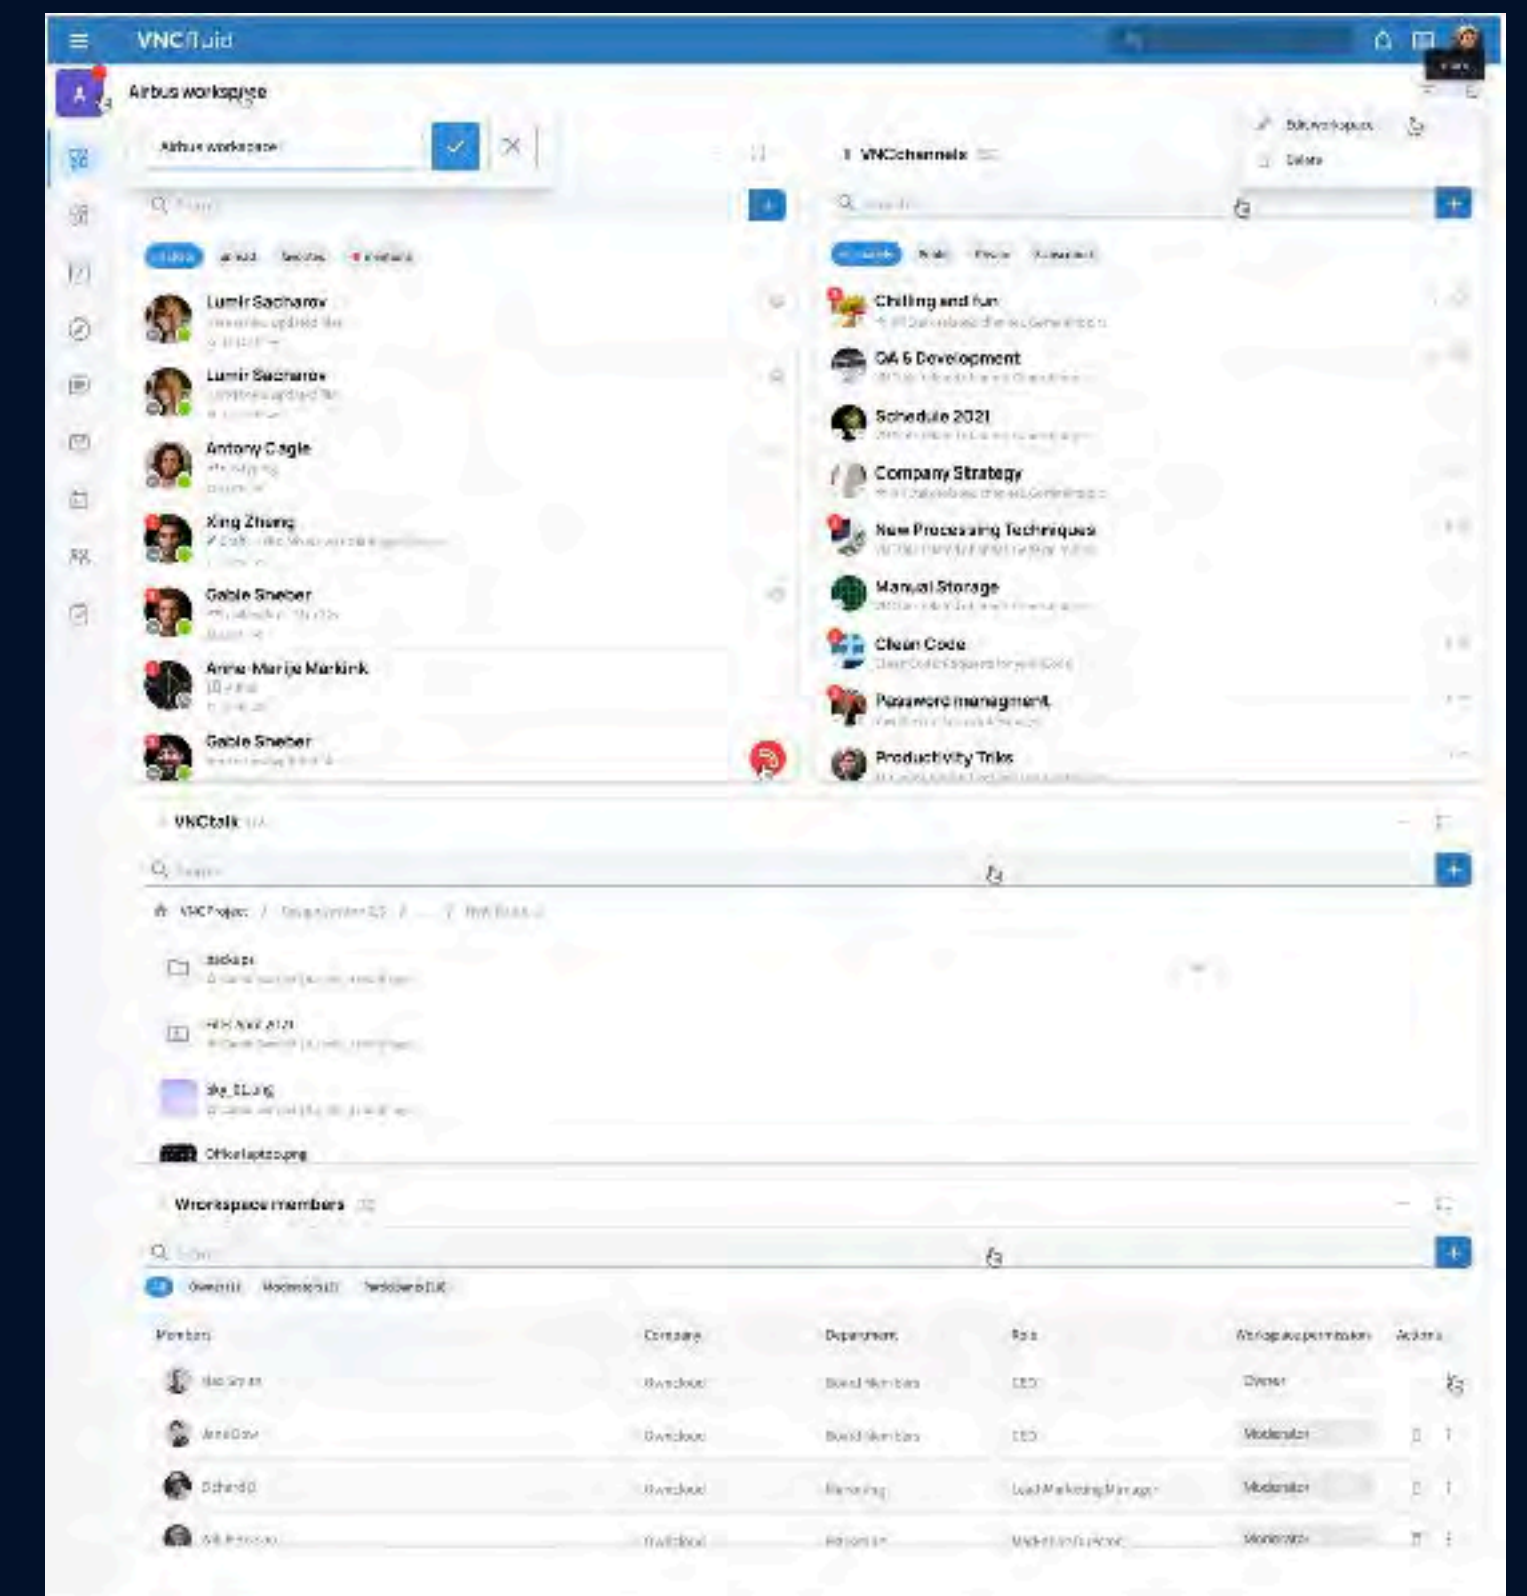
VNCfluid

Airbus workspace

Airbus workspace

Edit workspace
Delete

VNCchannels

Lumir Sacharov
Lumir Sacharov
Antony Cagle
Xing Zhang
Gable Sheber
Anne-Marije Markink
Gable Sheber

Chilling and fun
QA & Development
Schedule 2021
Company Strategy
New Processing Techniques
Manual Storage
Clean Code
Password managment
Productivity Tiks

VNCtalk

VNCProject

Backups
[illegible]
sky_ELL.png
Officelaptop.png

Workspace members

Members | Company | Department | Role | Workspace permission | Actions
--- | --- | --- | --- | --- | ---
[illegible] | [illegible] | Board Members | CEO | Owner |
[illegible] | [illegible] | Board Members | CEO | Moderator |
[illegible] | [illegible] | Marketing | Lead Marketing Manager | Moderator |
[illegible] | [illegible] | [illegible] | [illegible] | Moderator |